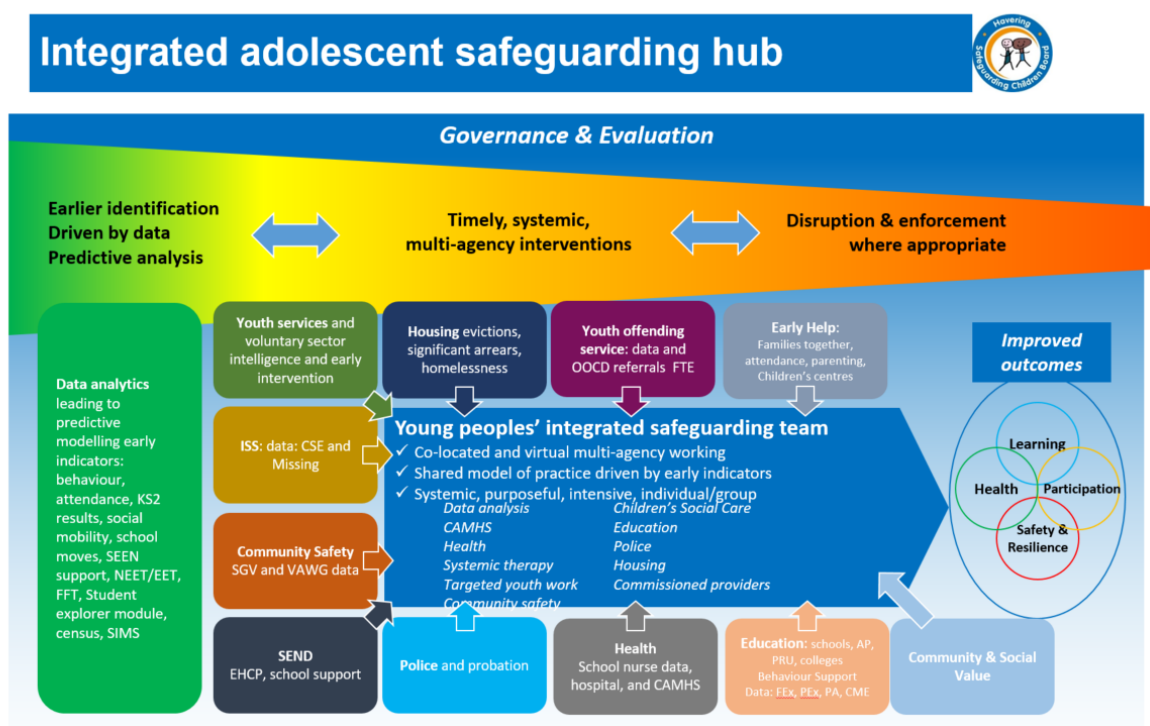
Integrated adolescent safeguarding hub

Havering Safeguarding Children Board

Governance & Evaluation

Earlier identification
Driven by data
Predictive analysis

Timely, systemic, multi-agency interventions

Disruption & enforcement where appropriate

Data analytics leading to predictive modelling early indicators: behaviour, attendance, KS2 results, social mobility, school moves, SEEN support, NEET/EET, FFT, Student explorer module, census, SIMS

Youth services and voluntary sector intelligence and early intervention

Housing evictions, significant arrears, homelessness

Youth offending service: data and OOCD referrals FTE

Early Help: Families together, attendance, parenting, Children's centres

Improved outcomes

ISS: data: CSE and Missing

Young peoples' integrated safeguarding team
✓ Co-located and virtual multi-agency working
✓ Shared model of practice driven by early indicators
✓ Systemic, purposeful, intensive, individual/group

Data analysis
CAMHS
Health
Systemic therapy
Targeted youth work
Community safety

Children's Social Care
Education
Police
Housing
Commissioned providers

Community Safety SGV and VAWG data

Learning
Health
Participation
Safety & Resilience

SEND EHCP, school support

Police and probation

Health School nurse data, hospital, and CAMHS

Education: schools, AP, PRU, colleges Behaviour Support Data: FEx, PEx, PA, CME

Community & Social Value